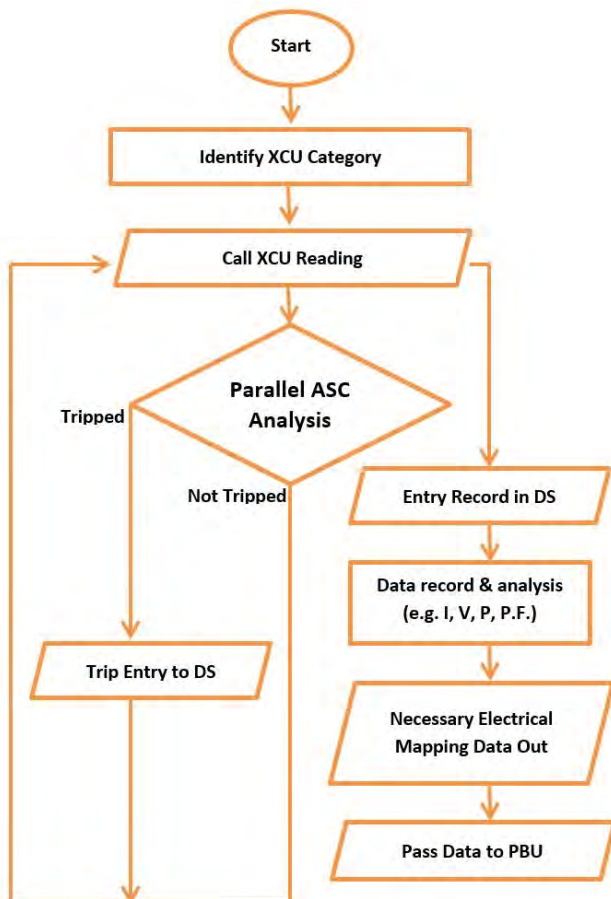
Start

Identify XCU Category

Call XCU Reading

Parallel ASC Analysis

Tripped

Not Tripped

Entry Record in DS

Data record & analysis (e.g. I, V, P, P.F.)

Trip Entry to DS

Necessary Electrical Mapping Data Out

Pass Data to PBU